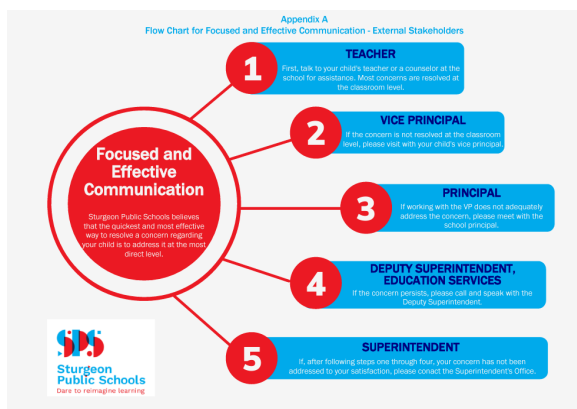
Appendix A
Flow Chart for Focused and Effective Communication - External Stakeholders

Focused and Effective Communication

Sturgeon Public Schools believes that the quickest and most effective way to resolve a concern regarding your child is to address it at the most direct level.

1
TEACHER
First, talk to your child's teacher or a counselor at the school for assistance. Most concerns are resolved at the classroom level.

2
VICE PRINCIPAL
If the concern is not resolved at the classroom level, please visit with your child's vice principal.

3
PRINCIPAL
If working with the VP does not adequately address the concern, please meet with the school principal.

4
DEPUTY SUPERINTENDENT, EDUCATION SERVICES
If the concern persists, please call and speak with the Deputy Superintendent.

5
SUPERINTENDENT
If, after following steps one through four, your concern has not been addressed to your satisfaction, please conact the Superintendent's Office.

SPS
Sturgeon Public Schools
Dare to reimagine learning